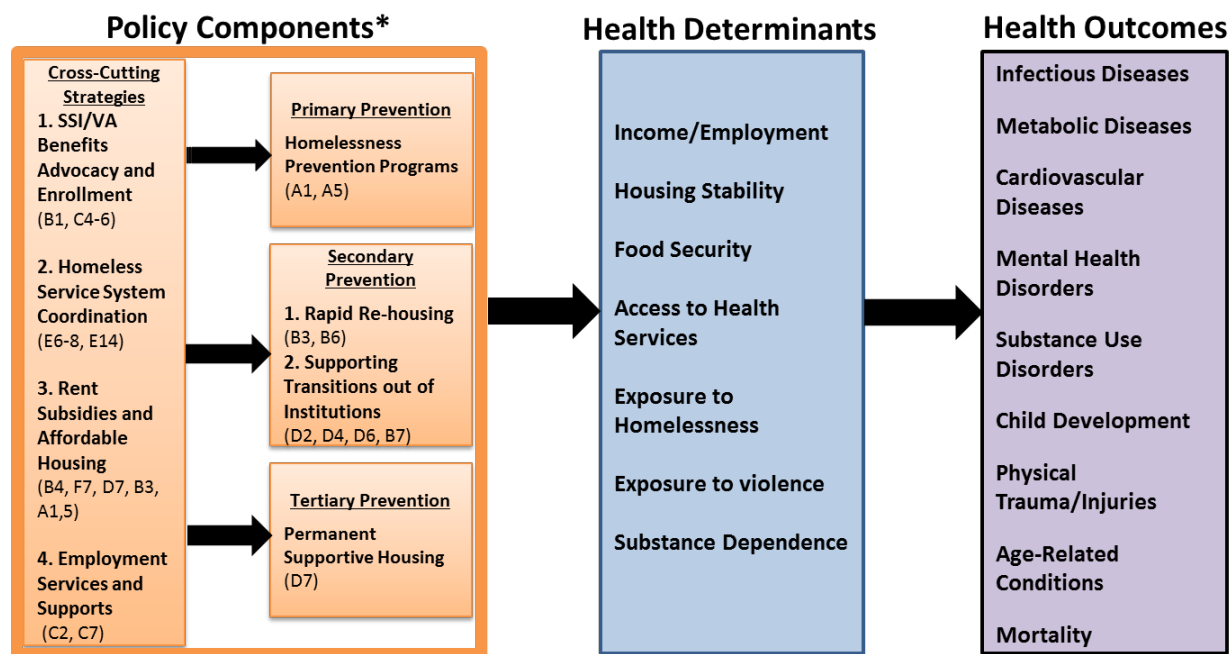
Policy Components*

Cross-Cutting Strategies
1. SSI/VA Benefits Advocacy and Enrollment
(B1, C4-6)

2. Homeless Service System Coordination
(E6-8, E14)

3. Rent Subsidies and Affordable Housing
(B4, F7, D7, B3, A1,5)

4. Employment Services and Supports
(C2, C7)

Primary Prevention
Homelessness Prevention Programs
(A1, A5)

Secondary Prevention
1. Rapid Re-housing
(B3, B6)
2. Supporting Transitions out of Institutions
(D2, D4, D6, B7)

Tertiary Prevention
Permanent Supportive Housing
(D7)

Health Determinants

Income/Employment

Housing Stability

Food Security

Access to Health Services

Exposure to Homelessness

Exposure to violence

Substance Dependence

Health Outcomes

Infectious Diseases

Metabolic Diseases

Cardiovascular Diseases

Mental Health Disorders

Substance Use Disorders

Child Development

Physical Trauma/Injuries

Age-Related Conditions

Mortality